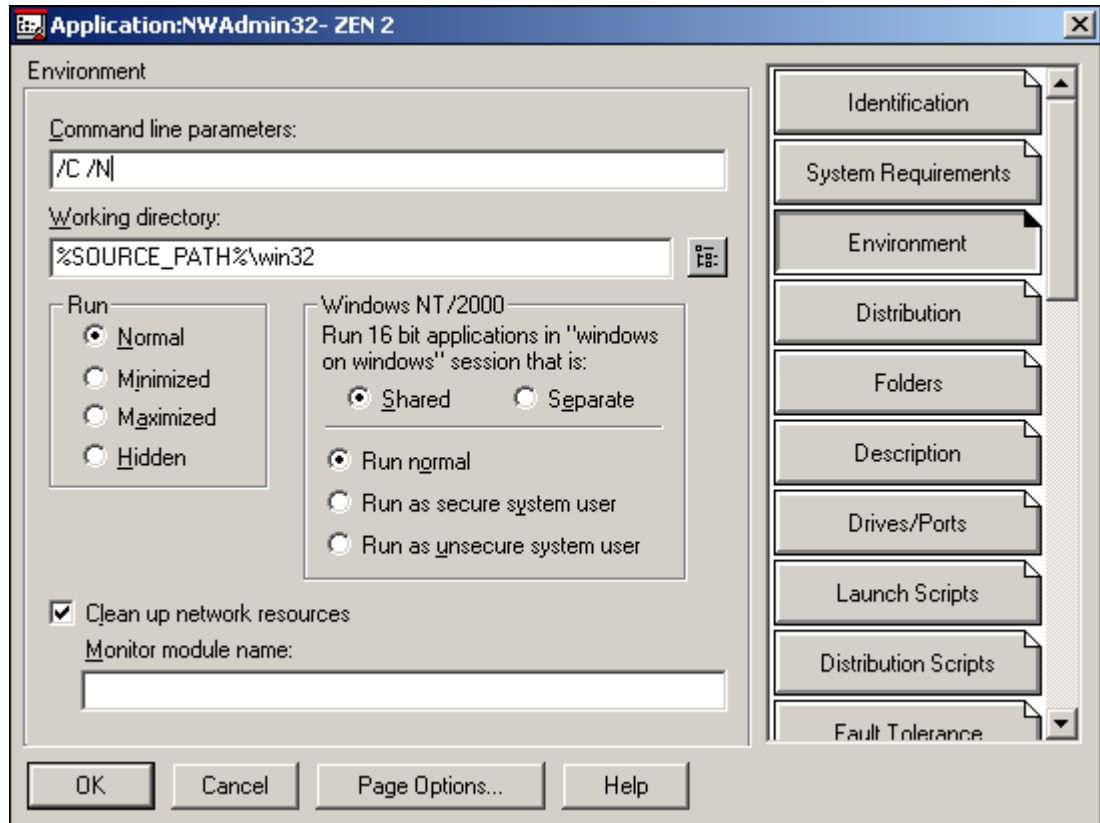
Application:NWAdmin32- ZEN 2

Environment

Command line parameters:

/C /N

Working directory:

%SOURCE_PATH%\win32

Run
Normal
Minimized
Maximized
Hidden

Windows NT/2000
Run 16 bit applications in "windows on windows" session that is:
Shared
Separate

Run normal
Run as secure system user
Run as unsecure system user

Clean up network resources
Monitor module name:

Identification
System Requirements
Environment
Distribution
Folders
Description
Drives/Ports
Launch Scripts
Distribution Scripts
Fault Tolerance

OK
Cancel
Page Options...
Help